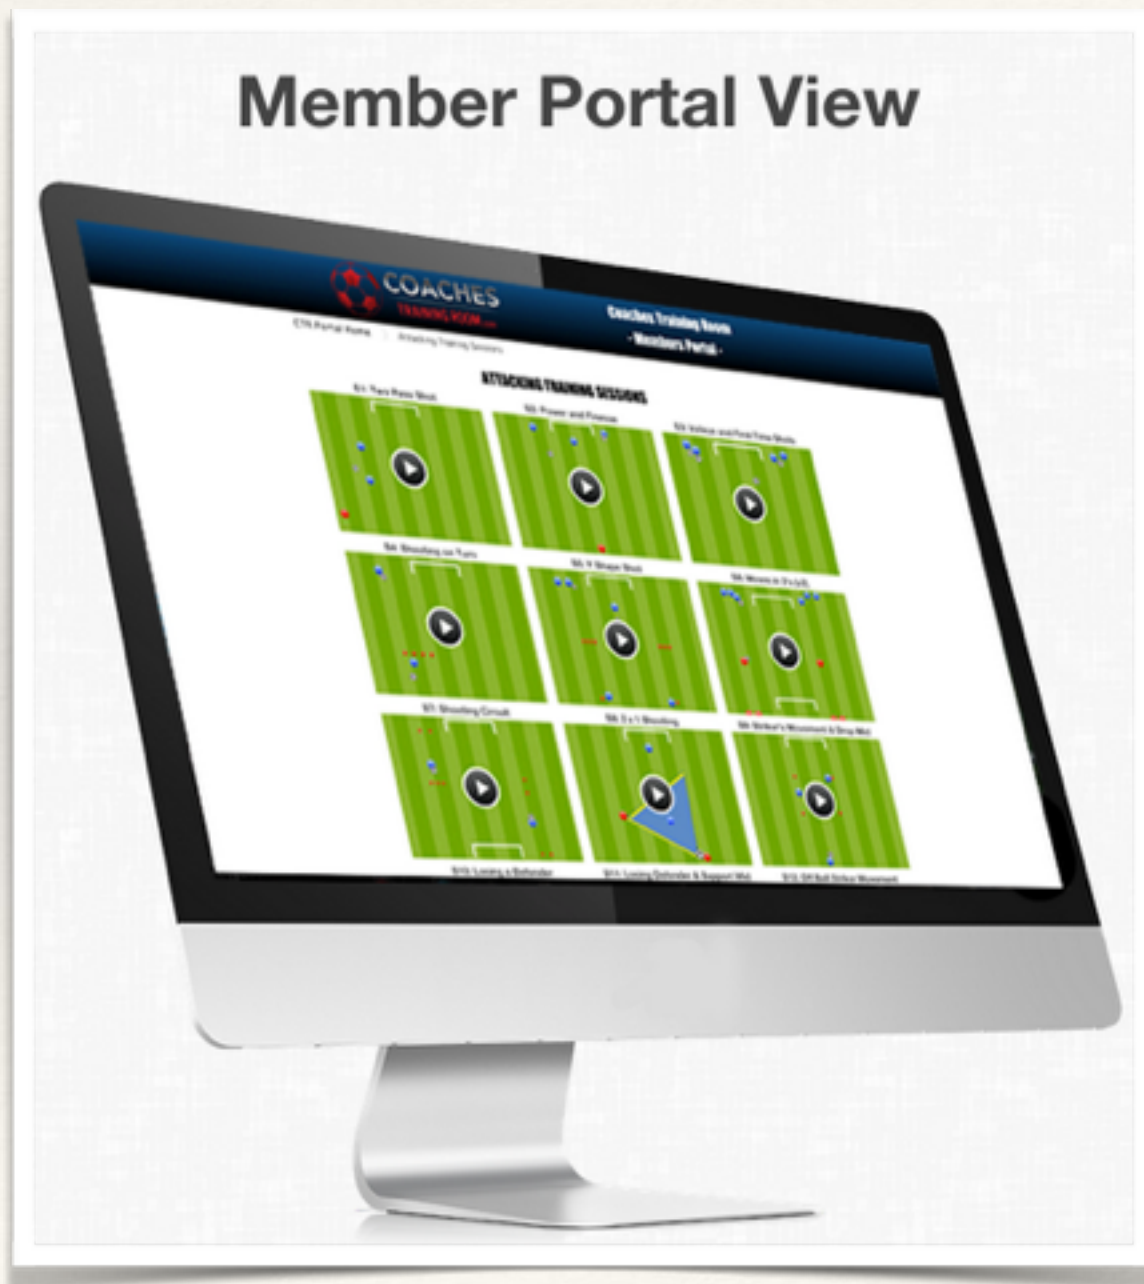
Member Portal View

COACHES TRAINING ROOM.com

Coaches Training Room
- Members Portal -

CTR Portal Home > Attacking Training Sessions

ATTACKING TRAINING SESSIONS

S1: Two Pass Shot
S2: Power and Finesse
S3: Volleys and First Time Shots
S4: Shooting on Turn
S5: V Shape Shot
S6: Moves in 3's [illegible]
S7: Shooting Circuit
S8: 2 v 1 Shooting
S9: Striker's Movement & Drop Mid
S10: Losing a Defender
S11: Losing Defender & Support Mid
S12: Off Ball Strike Movement